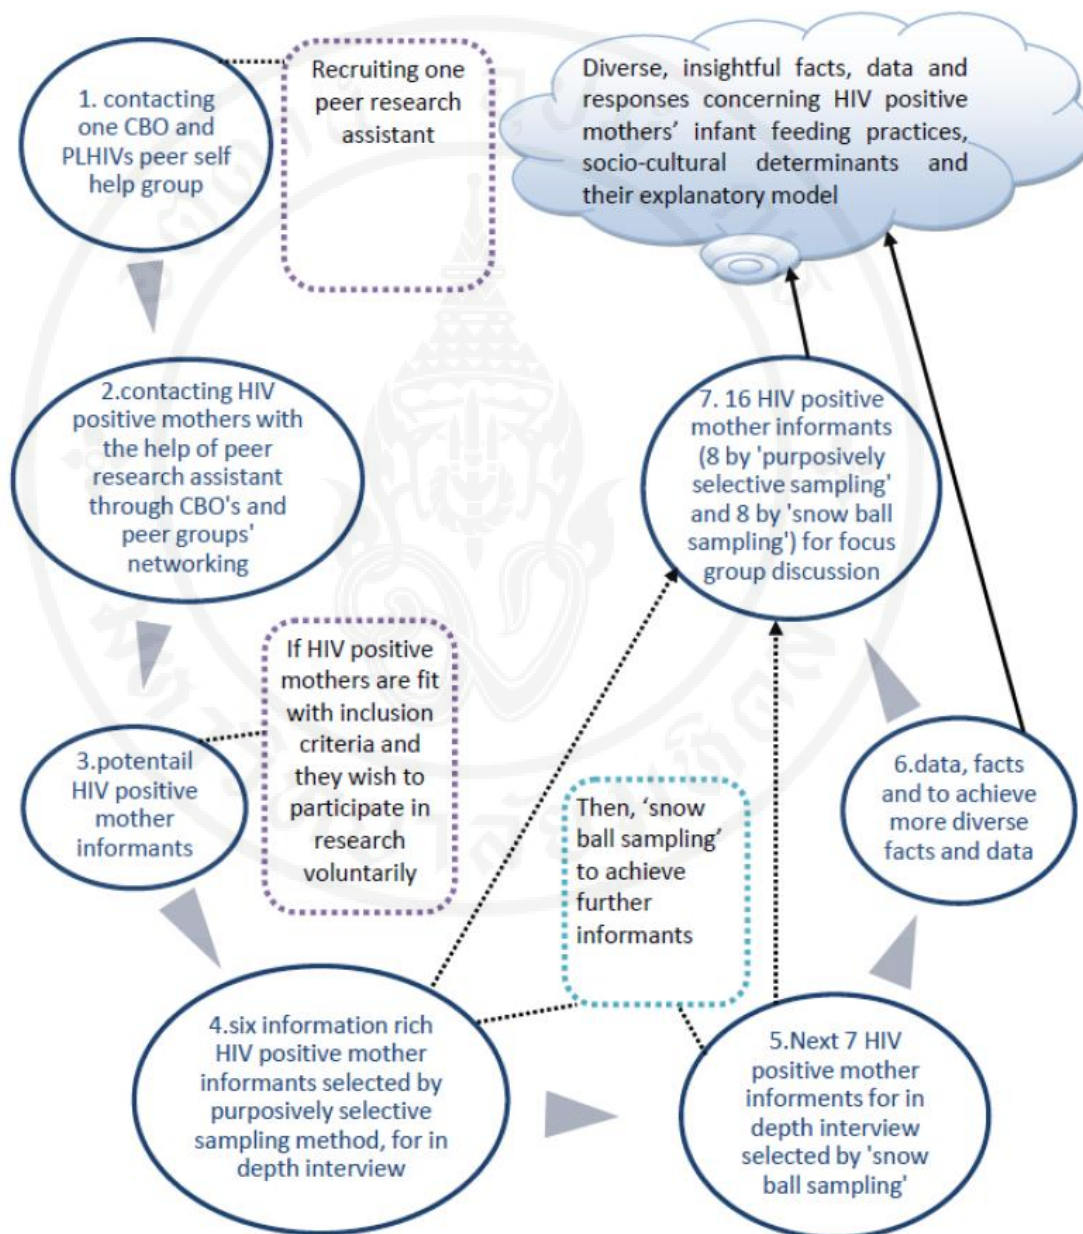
1. contacting one CBO and PLHIVs peer self help group

Recruiting one peer research assistant

Diverse, insightful facts, data and responses concerning HIV positive mothers' infant feeding practices, socio-cultural determinants and their explanatory model

2.contacting HIV positive mothers with the help of peer research assistant through CBO's and peer groups' networking

7. 16 HIV positive mother informants (8 by 'purposively selective sampling' and 8 by 'snow ball sampling') for focus group discussion

If HIV positive mothers are fit with inclusion criteria and they wish to participate in research voluntarily

3.potentail HIV positive mother informants

Then, 'snow ball sampling' to achieve further informants

6.data, facts and to achieve more diverse facts and data

4.six information rich HIV positive mother informants selected by purposively selective sampling method, for in depth interview

5.Next 7 HIV positive mother informents for in depth interview selected by 'snow ball sampling'